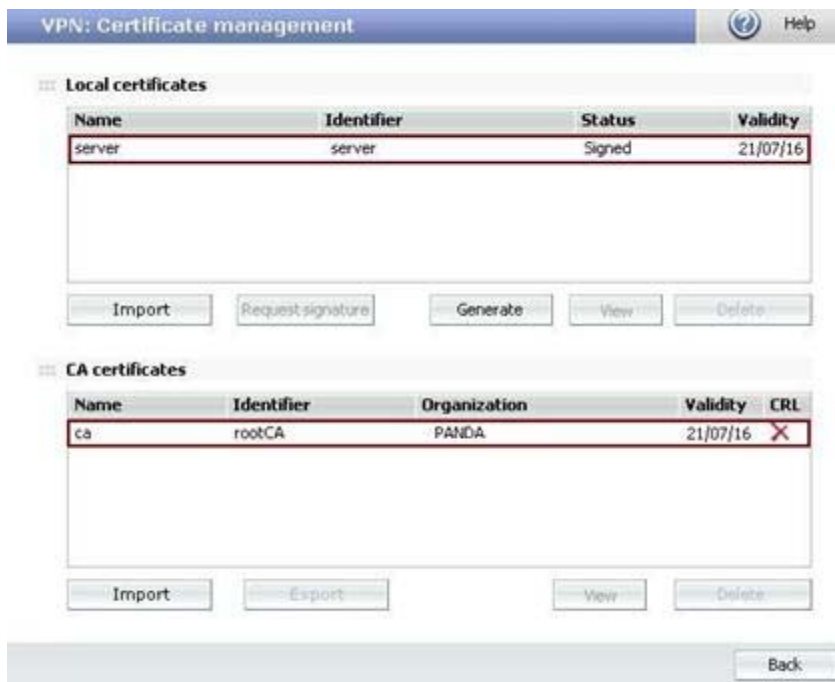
VPN: Certificate management

Help

Local certificates

| Name | Identifier | Status | Validity |
|---|---|---|---|
| server | server | Signed | 21/07/16 |

Import Request signature Generate View Delete

CA certificates

| Name | Identifier | Organization | Validity | CRL |
|---|---|---|---|---|
| ca | rootCA | PANDA | 21/07/16 | ✕ |

Import Export View Delete

Back